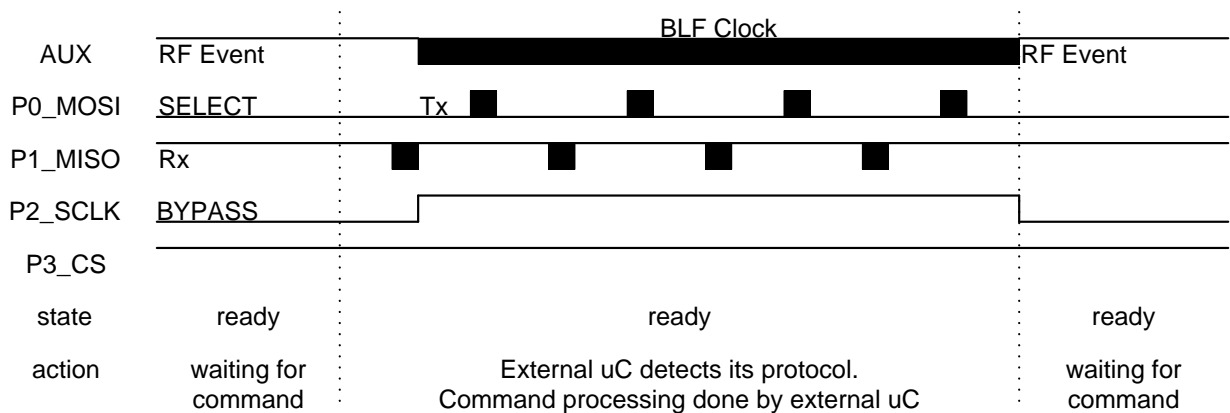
BLF Clock

AUX RF Event RF Event

P0_MOSI SELECT Tx

P1_MISO Rx

P2_SCLK BYPASS

P3_CS

state ready ready ready

action waiting for command

External uC detects its protocol. Command processing done by external uC

waiting for command